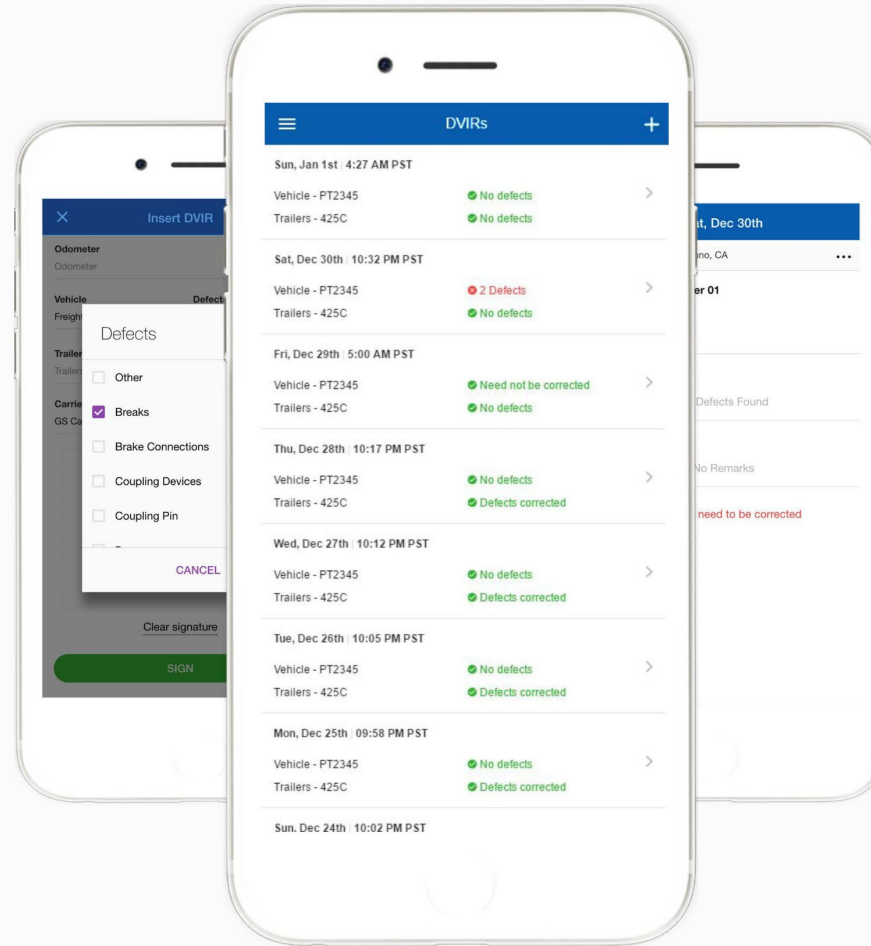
× Insert DVIR

Odometer
Odometer

Vehicle
Freigh

Defect

Trailer
Trailer

Carrie
GS Ca

Defects

Other

Breaks

Brake Connections

Coupling Devices

Coupling Pin

CANCEL

Clear signature

SIGN

DVIRs

Sun, Jan 1st | 4:27 AM PST
Vehicle - PT2345 No defects
Trailers - 425C No defects

Sat, Dec 30th | 10:32 PM PST
Vehicle - PT2345 2 Defects
Trailers - 425C No defects

Fri, Dec 29th | 5:00 AM PST
Vehicle - PT2345 Need not be corrected
Trailers - 425C No defects

Thu, Dec 28th | 10:17 PM PST
Vehicle - PT2345 No defects
Trailers - 425C Defects corrected

Wed, Dec 27th | 10:12 PM PST
Vehicle - PT2345 No defects
Trailers - 425C Defects corrected

Tue, Dec 26th | 10:05 PM PST
Vehicle - PT2345 No defects
Trailers - 425C Defects corrected

Mon, Dec 25th | 09:58 PM PST
Vehicle - PT2345 No defects
Trailers - 425C Defects corrected

Sun. Dec 24th | 10:02 PM PST

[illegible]t, Dec 30th

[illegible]no, CA

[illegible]er 01

Defects Found

No Remarks

need to be corrected